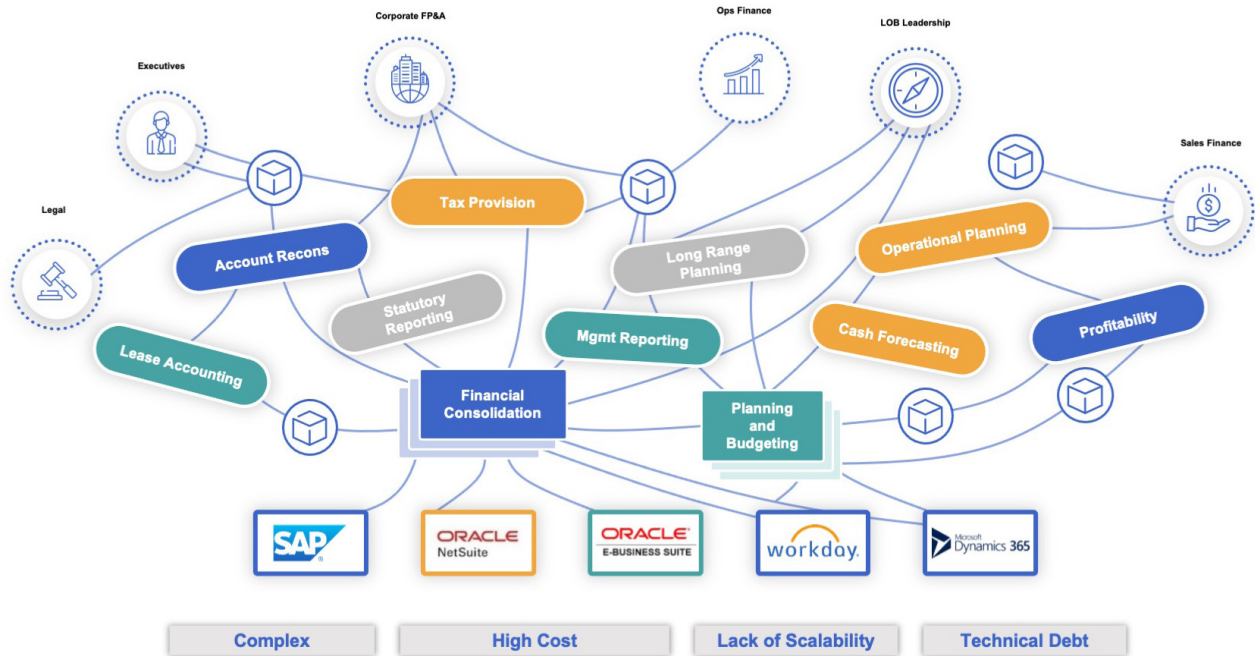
Corporate FP&A

Ops Finance

LOB Leadership

Executives

Sales Finance

Legal

Tax Provision

Account Recons

Long Range Planning

Operational Planning

Statutory Reporting

Mgmt Reporting

Cash Forecasting

Profitability

Lease Accounting

Financial Consolidation

Planning and Budgeting

SAP

ORACLE NetSuite

ORACLE E-BUSINESS SUITE

workday.

Microsoft Dynamics 365

Complex

High Cost

Lack of Scalability

Technical Debt